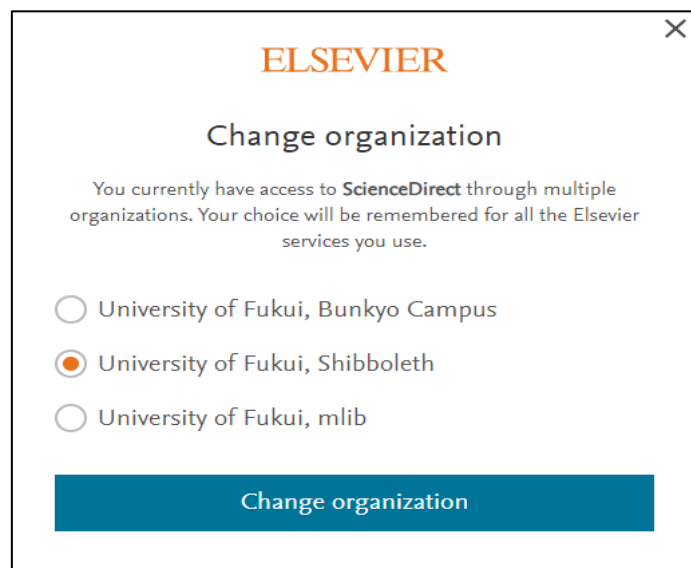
×

ELSEVIER

Change organization

You currently have access to **ScienceDirect** through multiple organizations. Your choice will be remembered for all the Elsevier services you use.

University of Fukui, Bunkyo Campus

University of Fukui, Shibboleth

University of Fukui, mlib

Change organization